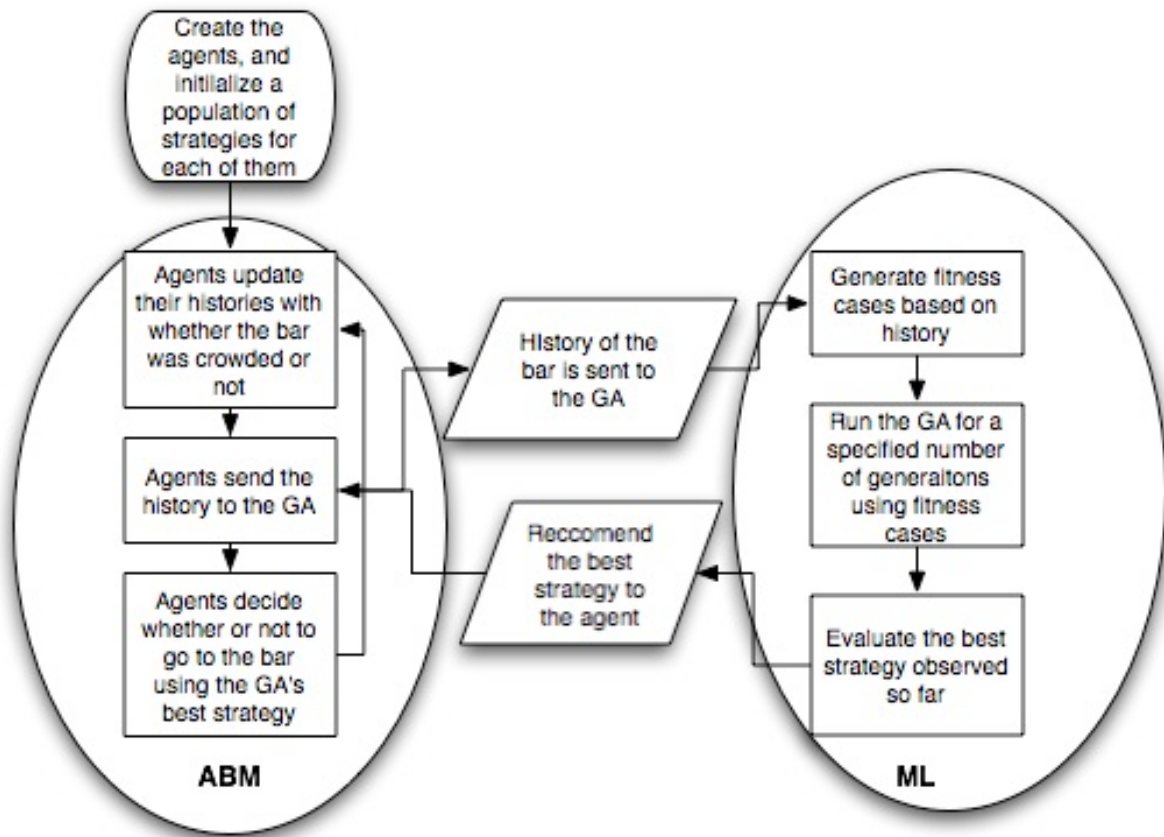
Create the agents, and initialize a population of strategies for each of them

Agents update their histories with whether the bar was crowded or not

Agents send the history to the GA

Agents decide whether or not to go to the bar using the GA's best strategy

ABM

History of the bar is sent to the GA

Reccomend the best strategy to the agent

Generate fitness cases based on history

Run the GA for a specified number of generaitons using fitness cases

Evaluate the best strategy observed so far

ML